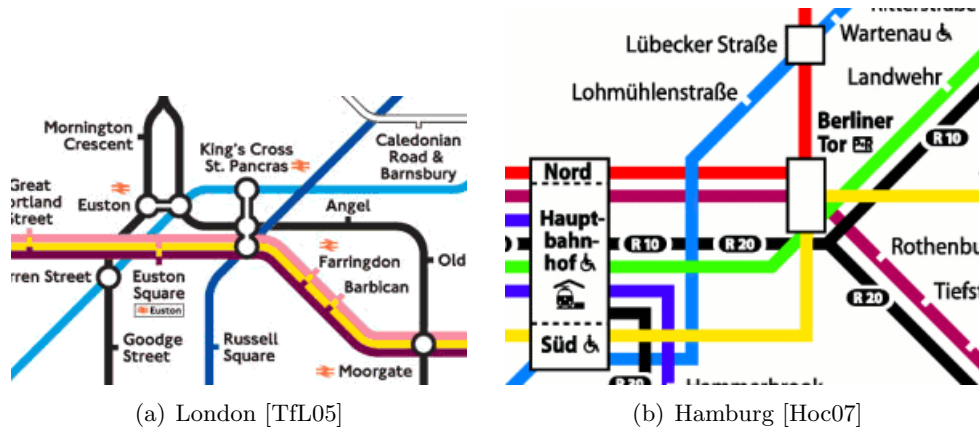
Mornington Crescent

King's Cross St. Pancras

Caledonian Road & Barnsbury

Great ortland Street

Euston

Angel

rren Street

Euston Square

Euston

Farringdon

Old

Barbican

Goodge Street

Russell Square

Moorgate

(a) London [TfL05]

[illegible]

Lübecker Straße

Wartenau

Landwehr

Lohmühlenstraße

Berliner Tor

R 10

Nord

Haupt-bahn-hof

R 10

R 20

Rothenbu

Tiefst

R 20

Süd

R 20

Hammerbrook

(b) Hamburg [Hoc07]